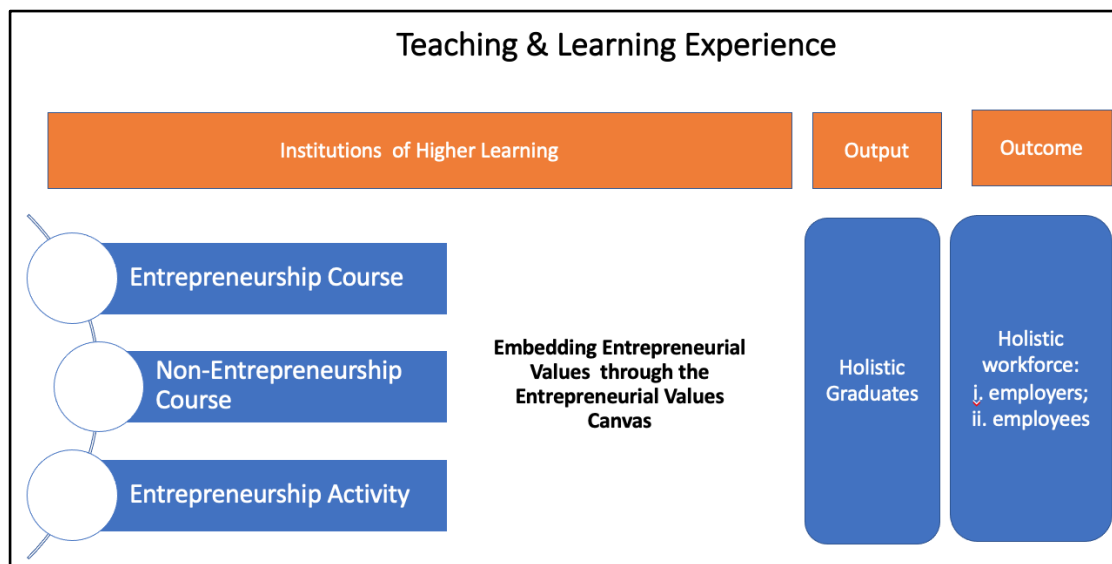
Teaching & Learning Experience

Institutions of Higher Learning

Output

Outcome

Entrepreneurship Course

Non-Entrepreneurship Course

Entrepreneurship Activity

Embedding Entrepreneurial Values through the Entrepreneurial Values Canvas

Holistic Graduates

Holistic workforce:
i. employers;
ii. employees